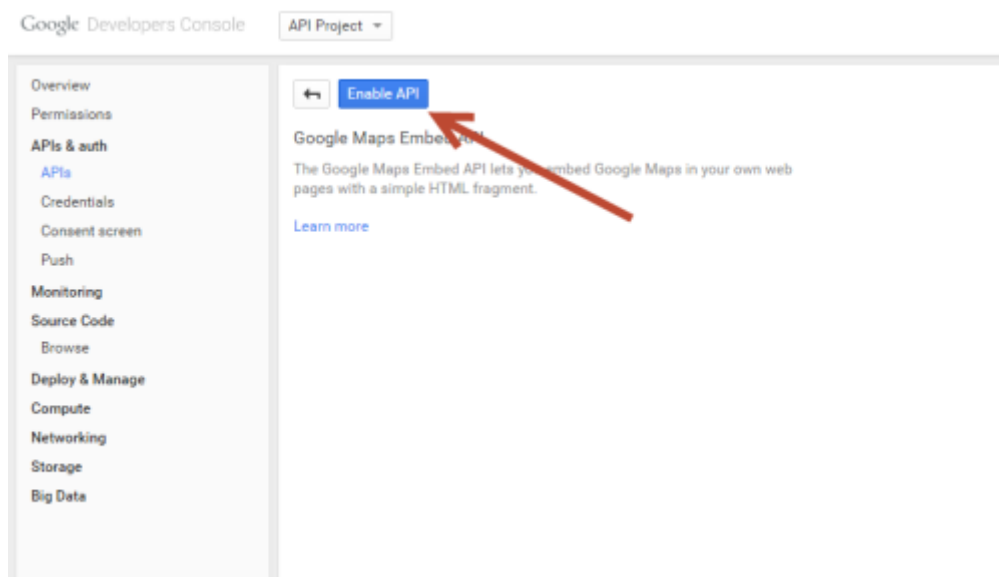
Google Developers Console

API Project

Overview
Permissions
APIs & auth
APIs
Credentials
Consent screen
Push
Monitoring
Source Code
Browse
Deploy & Manage
Compute
Networking
Storage
Big Data

Enable API

Google Maps Embe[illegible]

The Google Maps Embed API lets yo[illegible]mbed Google Maps in your own web pages with a simple HTML fragment.

Learn more